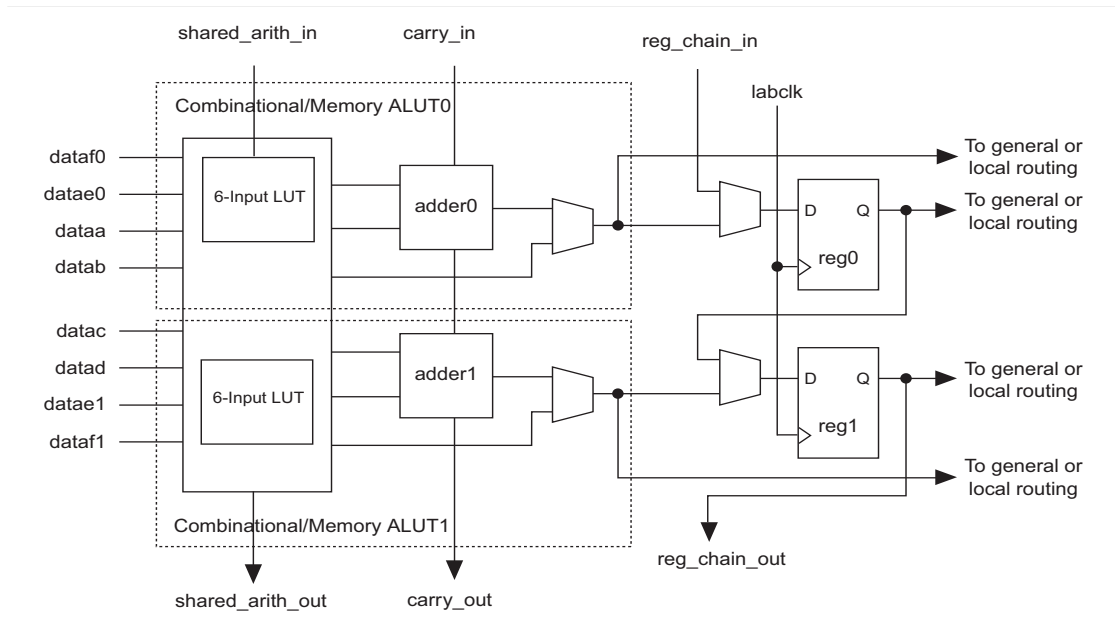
shared_arith_in

carry_in

reg_chain_in

labclk

Combinational/Memory ALUT0

dataf0

datae0

dataa

datab

6-Input LUT

adder0

To general or local routing

D

Q

reg0

To general or local routing

datac

datad

datae1

dataf1

6-Input LUT

adder1

D

Q

reg1

To general or local routing

To general or local routing

Combinational/Memory ALUT1

reg_chain_out

shared_arith_out

carry_out